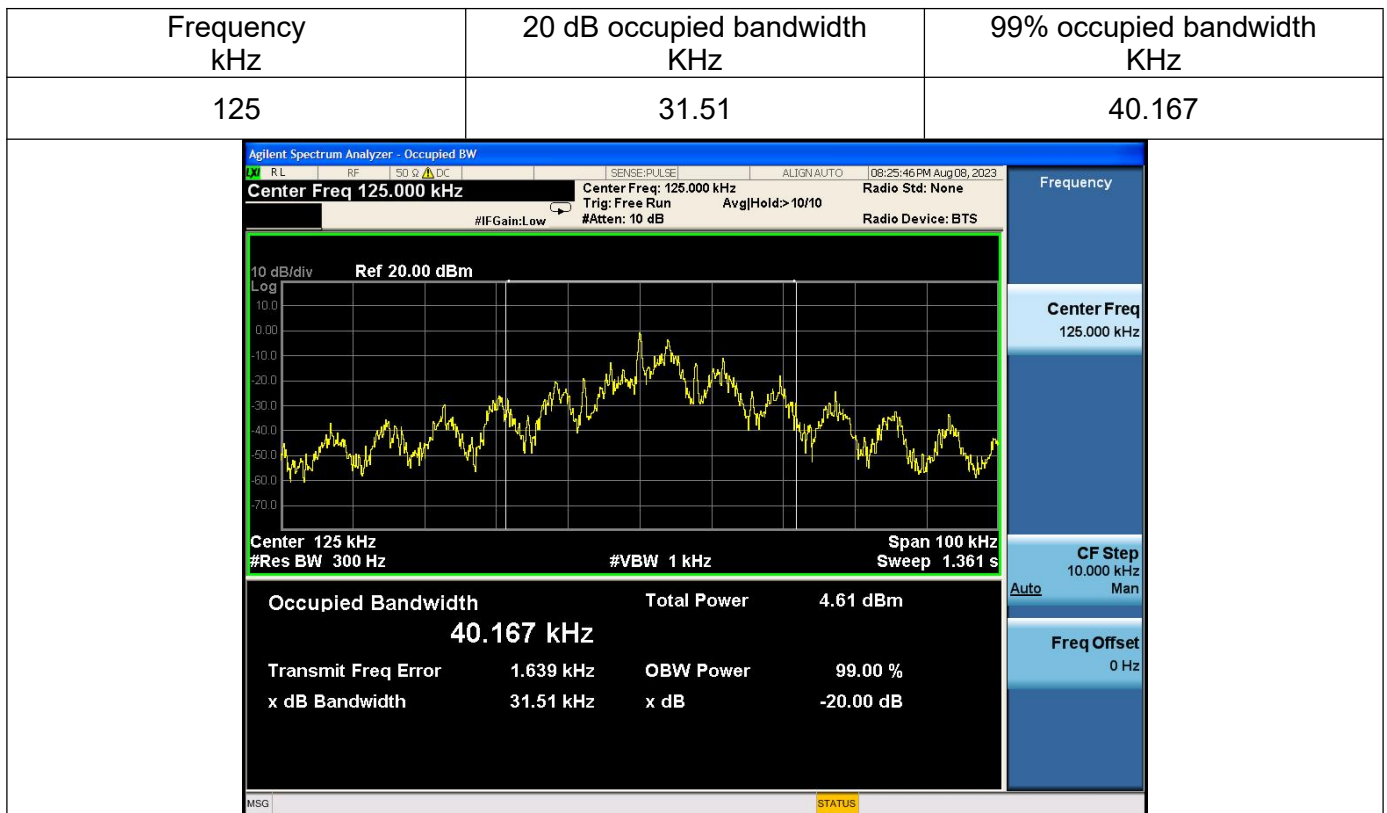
| Frequency kHz | 20 dB occupied bandwidth KHz | 99% occupied bandwidth KHz |
|---|---|---|
| 125 | 31.51 | 40.167 |

Agilent Spectrum Analyzer - Occupied BW
RL RF 50 Ω ⚠ DC SENSE:PULSE ALIGN AUTO 08:25:46 PM Aug 08, 2023
Center Freq 125.000 kHz
Center Freq: 125.000 kHz
Trig: Free Run Avg|Hold:>10/10
#IFGain:Low #Atten: 10 dB
Radio Std: None
Radio Device: BTS

Frequency

10 dB/div Ref 20.00 dBm
Log
10.0
0.00
-10.0
-20.0
-30.0
-40.0
-50.0
-60.0
-70.0

Center 125 kHz
#Res BW 300 Hz
#VBW 1 kHz
Span 100 kHz
Sweep 1.361 s

Center Freq
125.000 kHz

CF Step
10.000 kHz
Auto Man

Freq Offset
0 Hz

Occupied Bandwidth
40.167 kHz
Total Power 4.61 dBm
Transmit Freq Error 1.639 kHz
OBW Power 99.00 %
x dB Bandwidth 31.51 kHz
x dB -20.00 dB

MSG
STATUS